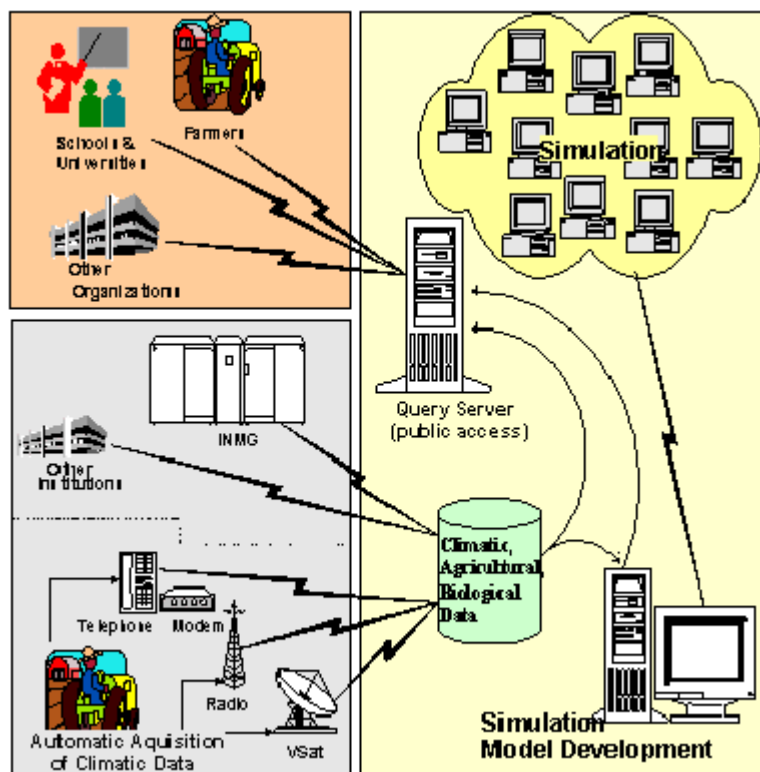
Schools & Universities

Farmers

Other Organizations

Simulation

Query Server (public access)

INMG

Other Institutions

Climatic, Agricultural, Biological Data

Telephone

Modem

Radio

VSat

Automatic Aquisition of Climatic Data

Simulation Model Development